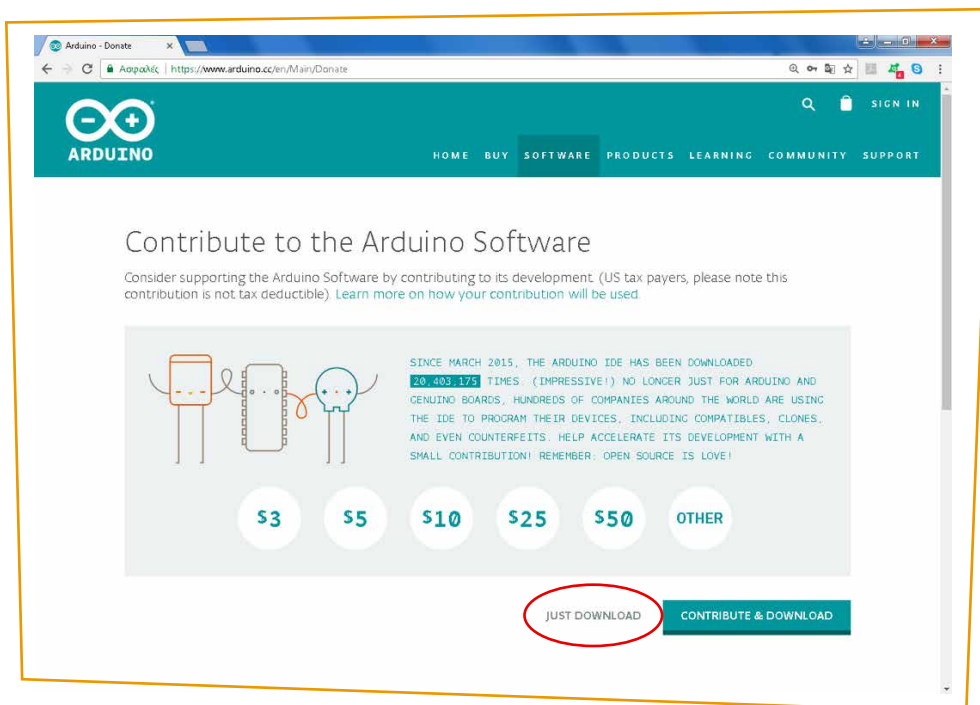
Arduino - Donate

Ασφαλής | https://www.arduino.cc/en/Main/Donate

SIGN IN

ARDUINO

HOME BUY SOFTWARE PRODUCTS LEARNING COMMUNITY SUPPORT

Contribute to the Arduino Software

Consider supporting the Arduino Software by contributing to its development. (US tax payers, please note this contribution is not tax deductible). Learn more on how your contribution will be used.

SINCE MARCH 2015, THE ARDUINO IDE HAS BEEN DOWNLOADED 20,403,175 TIMES. (IMPRESSIVE!) NO LONGER JUST FOR ARDUINO AND GENUINO BOARDS, HUNDREDS OF COMPANIES AROUND THE WORLD ARE USING THE IDE TO PROGRAM THEIR DEVICES, INCLUDING COMPATIBLES, CLONES, AND EVEN COUNTERFEITS. HELP ACCELERATE ITS DEVELOPMENT WITH A SMALL CONTRIBUTION! REMEMBER: OPEN SOURCE IS LOVE!

$3 $5 $10 $25 $50 OTHER

JUST DOWNLOAD CONTRIBUTE & DOWNLOAD